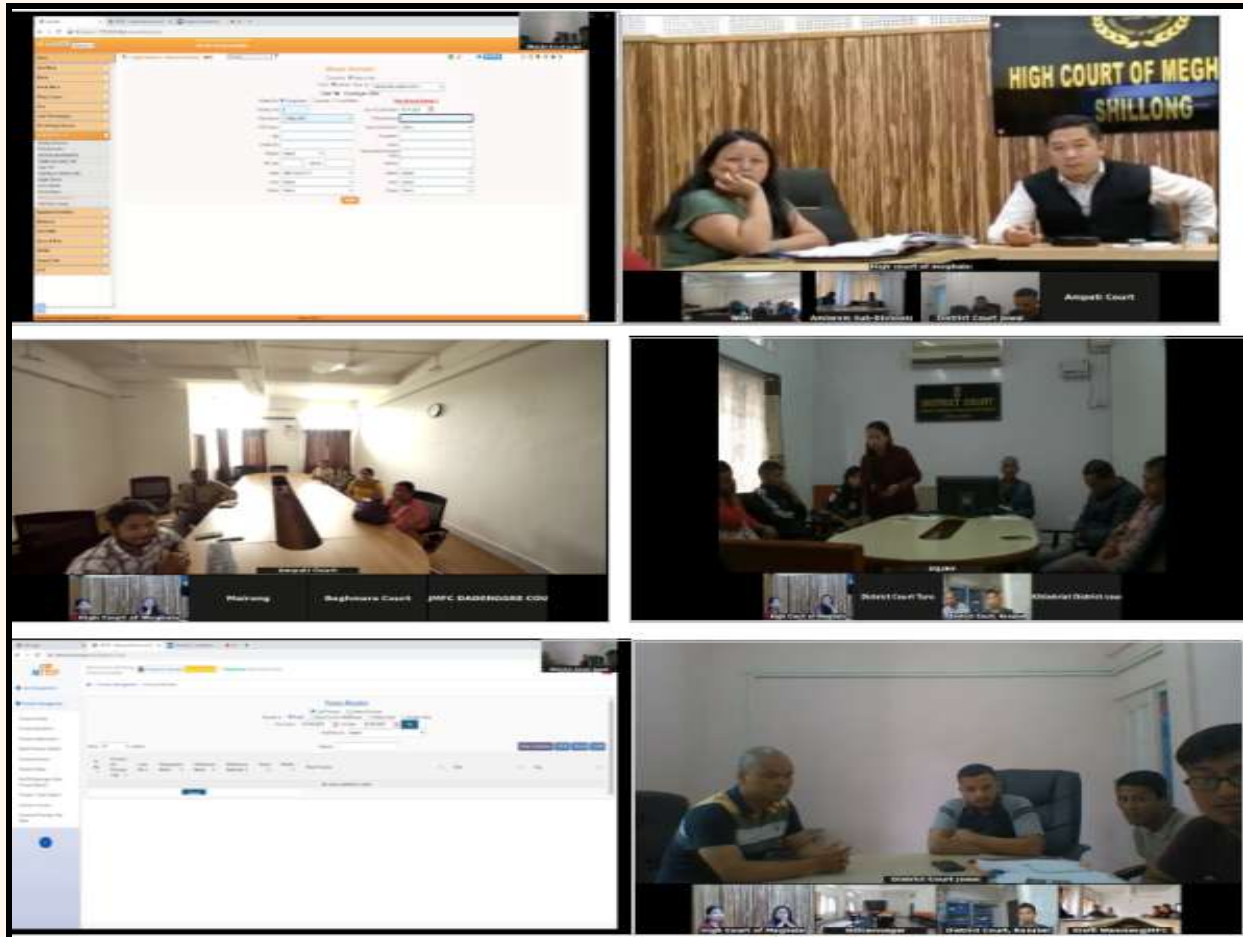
HIGH COURT OF MEGH
SHILLONG

High court of meghala

Ampati Court

Amlarem Sub-Division

District Court Jowai

Ampati Court

High Court of Meghalaya

Mairang

Baghmara Court

JMFC DADENGGRE COU

DISTRICT COURT

Jowai

High Court of Meghalaya

District Court Tura

Khliehriat District cour

Process Register

District Court Jowai

High Court of Meghala

Williamnagar

District Court, Resubel

Staff Meeting(PPT)